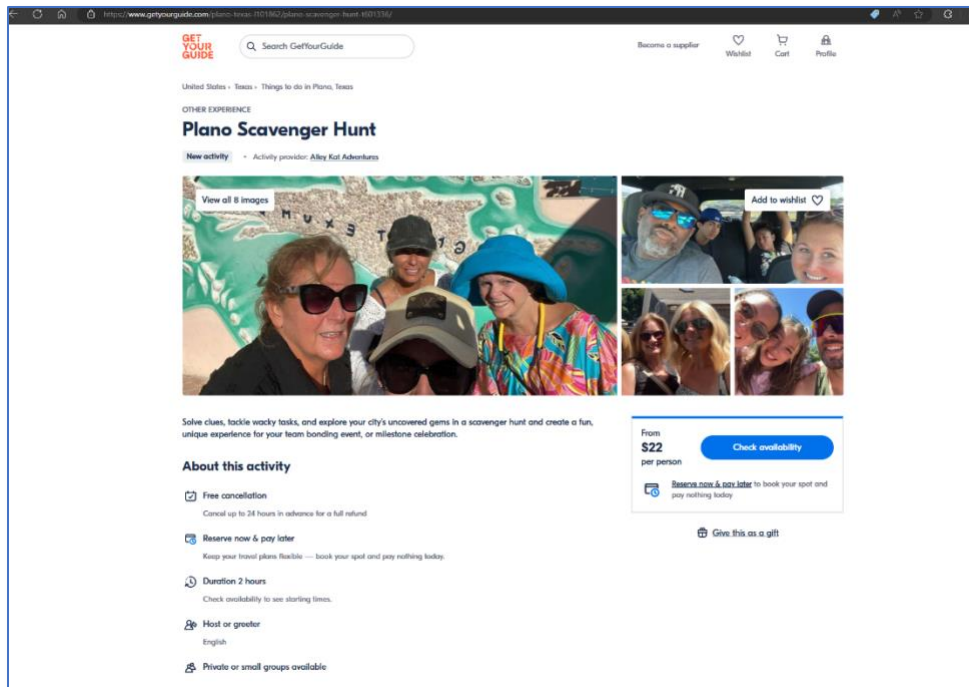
https://www.getyourguide.com/plano-texas-l101862/plano-scavenger-hunt-t601336/

GET YOUR GUIDE

Search GetYourGuide

Become a supplier

Wishlist

Cart

Profile

United States › Texas › Things to do in Plano, Texas

OTHER EXPERIENCE

Plano Scavenger Hunt

New activity • Activity provider: Alley Kat Adventures

View all 8 images

Add to wishlist

Solve clues, tackle wacky tasks, and explore your city's uncovered gems in a scavenger hunt and create a fun, unique experience for your team bonding event, or milestone celebration.

About this activity

Free cancellation

Cancel up to 24 hours in advance for a full refund

Reserve now & pay later

Keep your travel plans flexible — book your spot and pay nothing today.

Duration 2 hours

Check availability to see starting times.

Host or greeter

English

Private or small groups available

From

$22

per person

Check availability

Reserve now & pay later to book your spot and pay nothing today

Give this as a gift